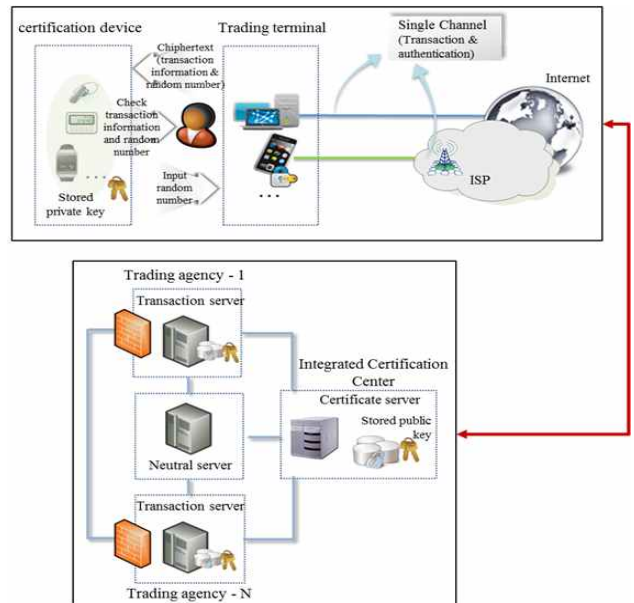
certification device

Chiphertext (transaction information & random number)

Check transaction information and random number

Stored private key

Input random number

Trading terminal

. . .

Single Channel (Transaction & authentication)

Internet

ISP

Trading agency - 1

Transaction server

Integrated Certification Center

Certificate server

Stored public key

Neutral server

Transaction server

Trading agency - N